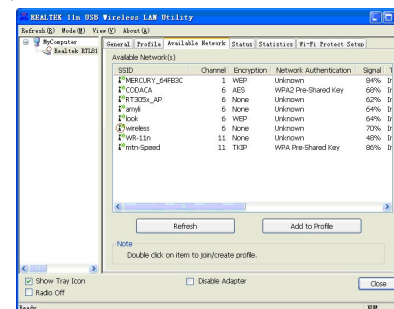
REALTEK 11n USB Wireless LAN Utility

Refresh(R) Mode(M) View(V) About(A)

MyComputer
Realtek RTL81

General | Profile | Available Network | Status | Statistics | Wi-Fi Protect Setup

Available Network(s)

| SSID | Channel | Encryption | Network Authentication | Signal | T |
|---|---|---|---|---|---|
| MERCURY_64FE3C | 1 | WEP | Unknown | 84% | Ir |
| CODACA | 6 | AES | WPA2 Pre-Shared Key | 68% | Ir |
| RT305x_AP | 6 | None | Unknown | 62% | Ir |
| amyli | 6 | None | Unknown | 64% | Ir |
| look | 6 | WEP | Unknown | 64% | Ir |
| wireless | 6 | None | Unknown | 70% | Ir |
| WR-11n | 11 | None | Unknown | 48% | Ir |
| mtn-Speed | 11 | TKIP | WPA Pre-Shared Key | 86% | Ir |

Refresh

Add to Profile

Note
Double click on item to join/create profile.

Show Tray Icon
Radio Off

Disable Adapter

Close

Ready